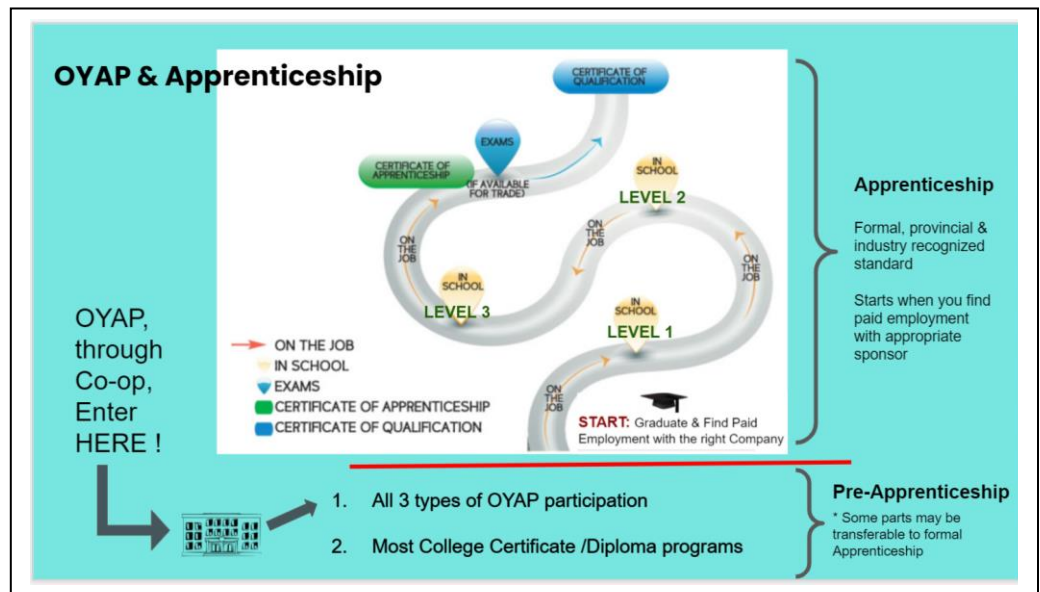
OYAP & Apprenticeship

CERTIFICATE OF QUALIFICATION

EXAMS

(IF AVAILABLE FOR TRADE)

CERTIFICATE OF APPRENTICESHIP

IN SCHOOL

LEVEL 2

ON THE JOB

ON THE JOB

ON THE JOB

IN SCHOOL

LEVEL 3

IN SCHOOL

LEVEL 1

ON THE JOB

ON THE JOB
IN SCHOOL
EXAMS
CERTIFICATE OF APPRENTICESHIP
CERTIFICATE OF QUALIFICATION

START: Graduate & Find Paid Employment with the right Company

Apprenticeship

Formal, provincial & industry recognized standard

Starts when you find paid employment with appropriate sponsor

OYAP, through Co-op, Enter HERE !

1. All 3 types of OYAP participation

2. Most College Certificate /Diploma programs

Pre-Apprenticeship

* Some parts may be transferable to formal Apprenticeship